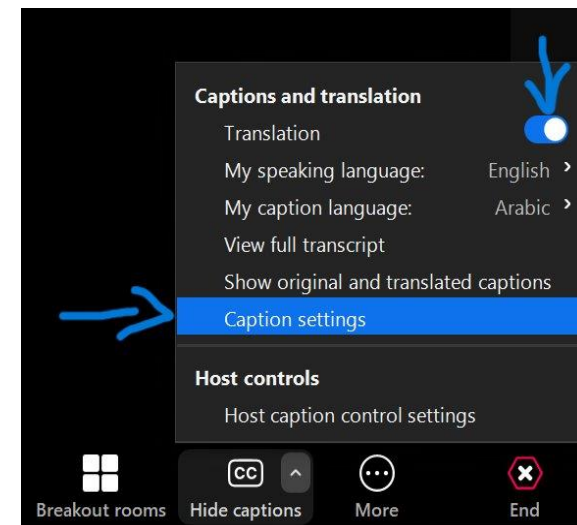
Captions and translation
Translation
My speaking language: English ›
My caption language: Arabic ›
View full transcript
Show original and translated captions
Caption settings

Host controls
Host caption control settings

Breakout rooms
CC
Hide captions
More
End